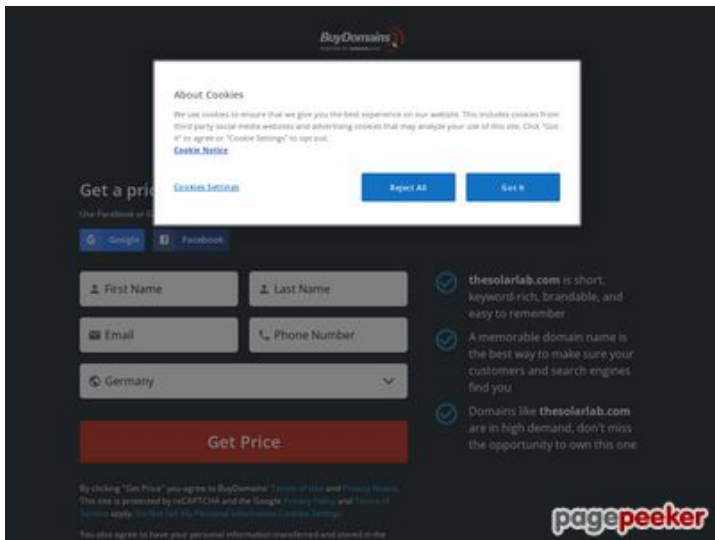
BuyDomains

About Cookies

We use cookies to ensure that we give you the best experience on our website. This includes cookies from third party social media websites and advertising cookies that may analyze your use of this site. Click "Got it" to agree or "Cookie Settings" to opt out.

Cookie Notice

Cookies Settings

Reject All

Got it

Get a pri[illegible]

Use Facebook or G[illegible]

Google

Facebook

First Name

Last Name

Email

Phone Number

Germany

Get Price

thesolarlab.com is short, keyword-rich, brandable, and easy to remember

A memorable domain name is the best way to make sure your customers and search engines find you

Domains like thesolarlab.com are in high demand, don't miss the opportunity to own this one

By clicking "Get Price" you agree to BuyDomains' Terms of Use and Privacy Notice. This site is protected by reCAPTCHA and the Google Privacy Policy and Terms of Service apply. Do Not Sell My Personal Information Cookies Settings

You also agree to have your personal information transferred and stored in the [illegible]

pagepeeker